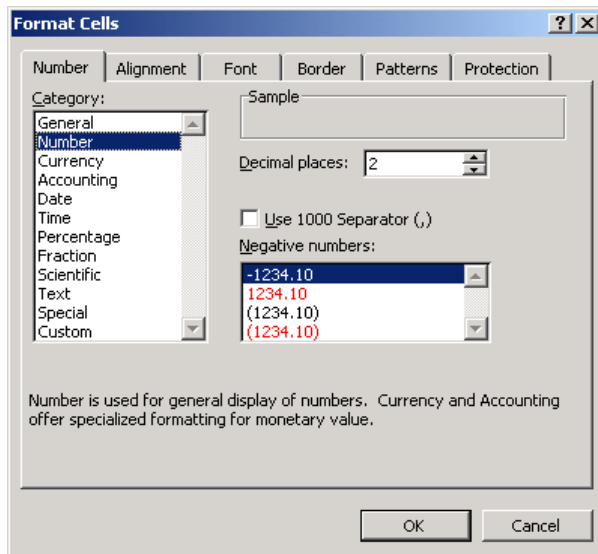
Format Cells

?
X

Number
Alignment
Font
Border
Patterns
Protection

Category:
General
Number
Currency
Accounting
Date
Time
Percentage
Fraction
Scientific
Text
Special
Custom

Sample

Decimal places: 2

Use 1000 Separator (,)

Negative numbers:
-1234.10
1234.10
(1234.10)
(1234.10)

Number is used for general display of numbers. Currency and Accounting offer specialized formatting for monetary value.

OK
Cancel